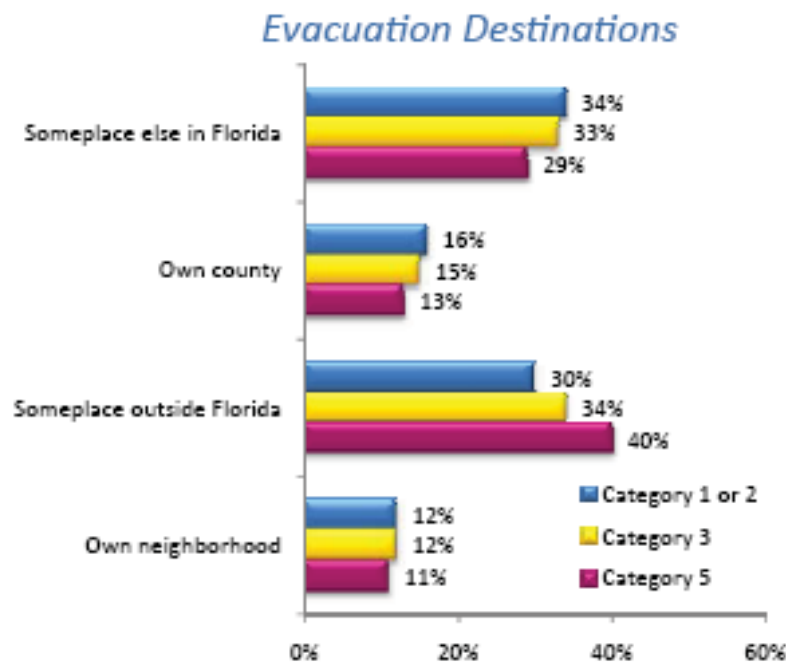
Evacuation Destinations

Someplace else in Florida
34%
33%
29%

Own county
16%
15%
13%

Someplace outside Florida
30%
34%
40%

Own neighborhood
12%
12%
11%

Category 1 or 2
Category 3
Category 5

0%
20%
40%
60%